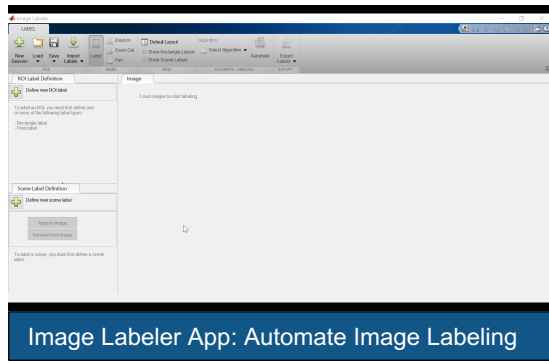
Image Labeler

LABEL

New Session
Load
Save
Import Labels
FILE

Label
MODE

Zoom In
Zoom Out
Pan
VIEW

Default Layout
Show Rectangle Labels
Show Scene Labels
VIEW

Algorithm
Select Algorithm
Automate
AUTOMATE LABELING

Export Labels
EXPORT

ROI Label Definition

Define new ROI label

To label an ROI, you must first define one or more of the following label types:

- Rectangle label
- Pixel label

Image

Load images to start labeling.

Scene Label Definition

Define new scene label

Apply to image

Remove from image

To label a scene, you must first define a scene label.

Image Labeler App: Automate Image Labeling